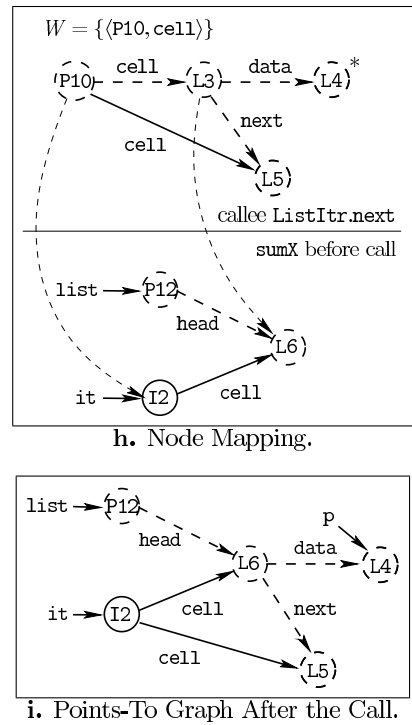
$W = \{\langle \texttt{P10}, \texttt{cell} \rangle\}$

P10
cell
L3
data
L4
*
next
cell
L5
callee ListItr.next
sumX before call
list
P12
head
L6
it
I2
cell

**h.** Node Mapping.

list
P12
head
L6
p
data
L4
it
I2
cell
next
cell
L5

**i.** Points-To Graph After the Call.